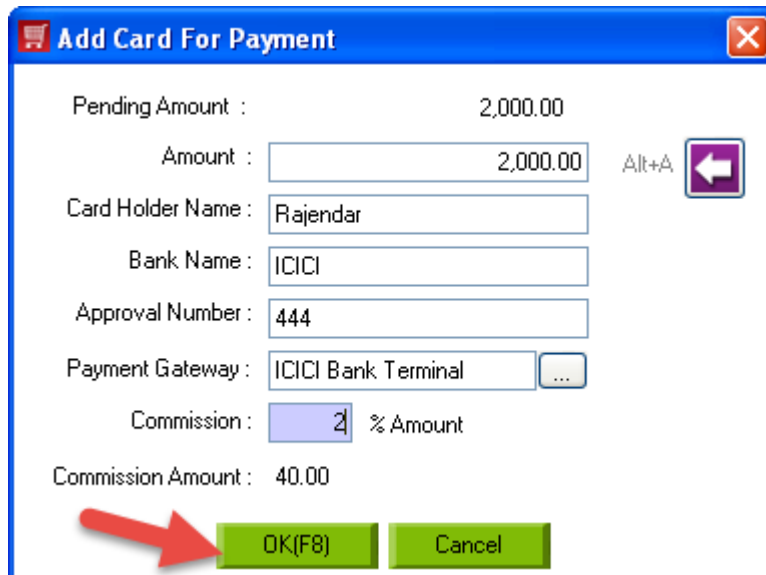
Add Card For Payment

Pending Amount : 2,000.00

Amount : 2,000.00 Alt+A

Card Holder Name : Rajendar

Bank Name : ICICI

Approval Number : 444

Payment Gateway : ICICI Bank Terminal ...

Commission : 2 % Amount

Commission Amount : 40.00

OK(F8) Cancel